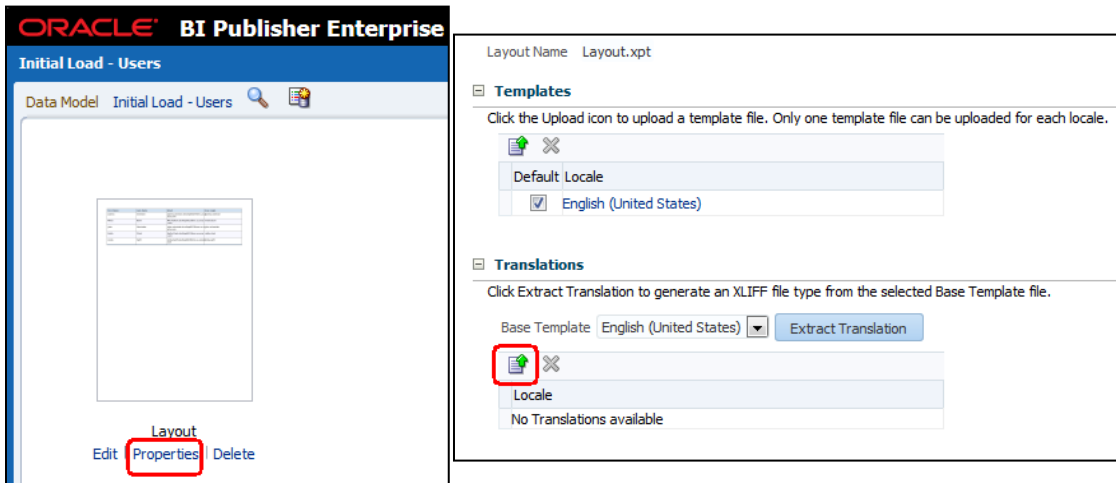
ORACLE BI Publisher Enterprise

Initial Load - Users

Data Model Initial Load - Users

Layout

Edit | Properties | Delete

Layout Name Layout.xpt

Templates

Click the Upload icon to upload a template file. Only one template file can be uploaded for each locale.

| Default | Locale |
|---|---|
| ☑ | English (United States) |

Translations

Click Extract Translation to generate an XLIFF file type from the selected Base Template file.

Base Template English (United States) Extract Translation

| Locale |
|---|
| No Translations available |